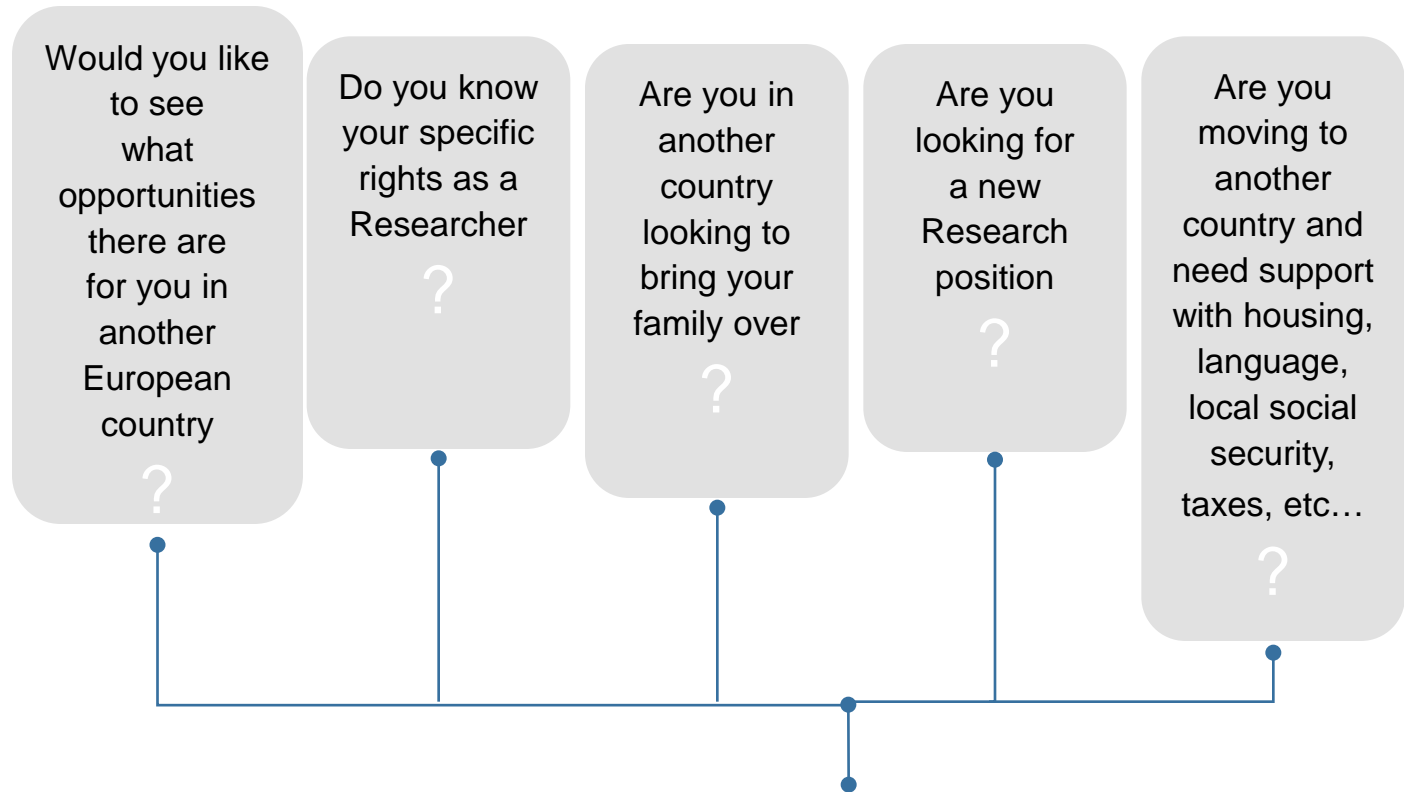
Would you like to see what opportunities there are for you in another European country
?

Do you know your specific rights as a Researcher
?

Are you in another country looking to bring your family over
?

Are you looking for a new Research position
?

Are you moving to another country and need support with housing, language, local social security, taxes, etc…
?